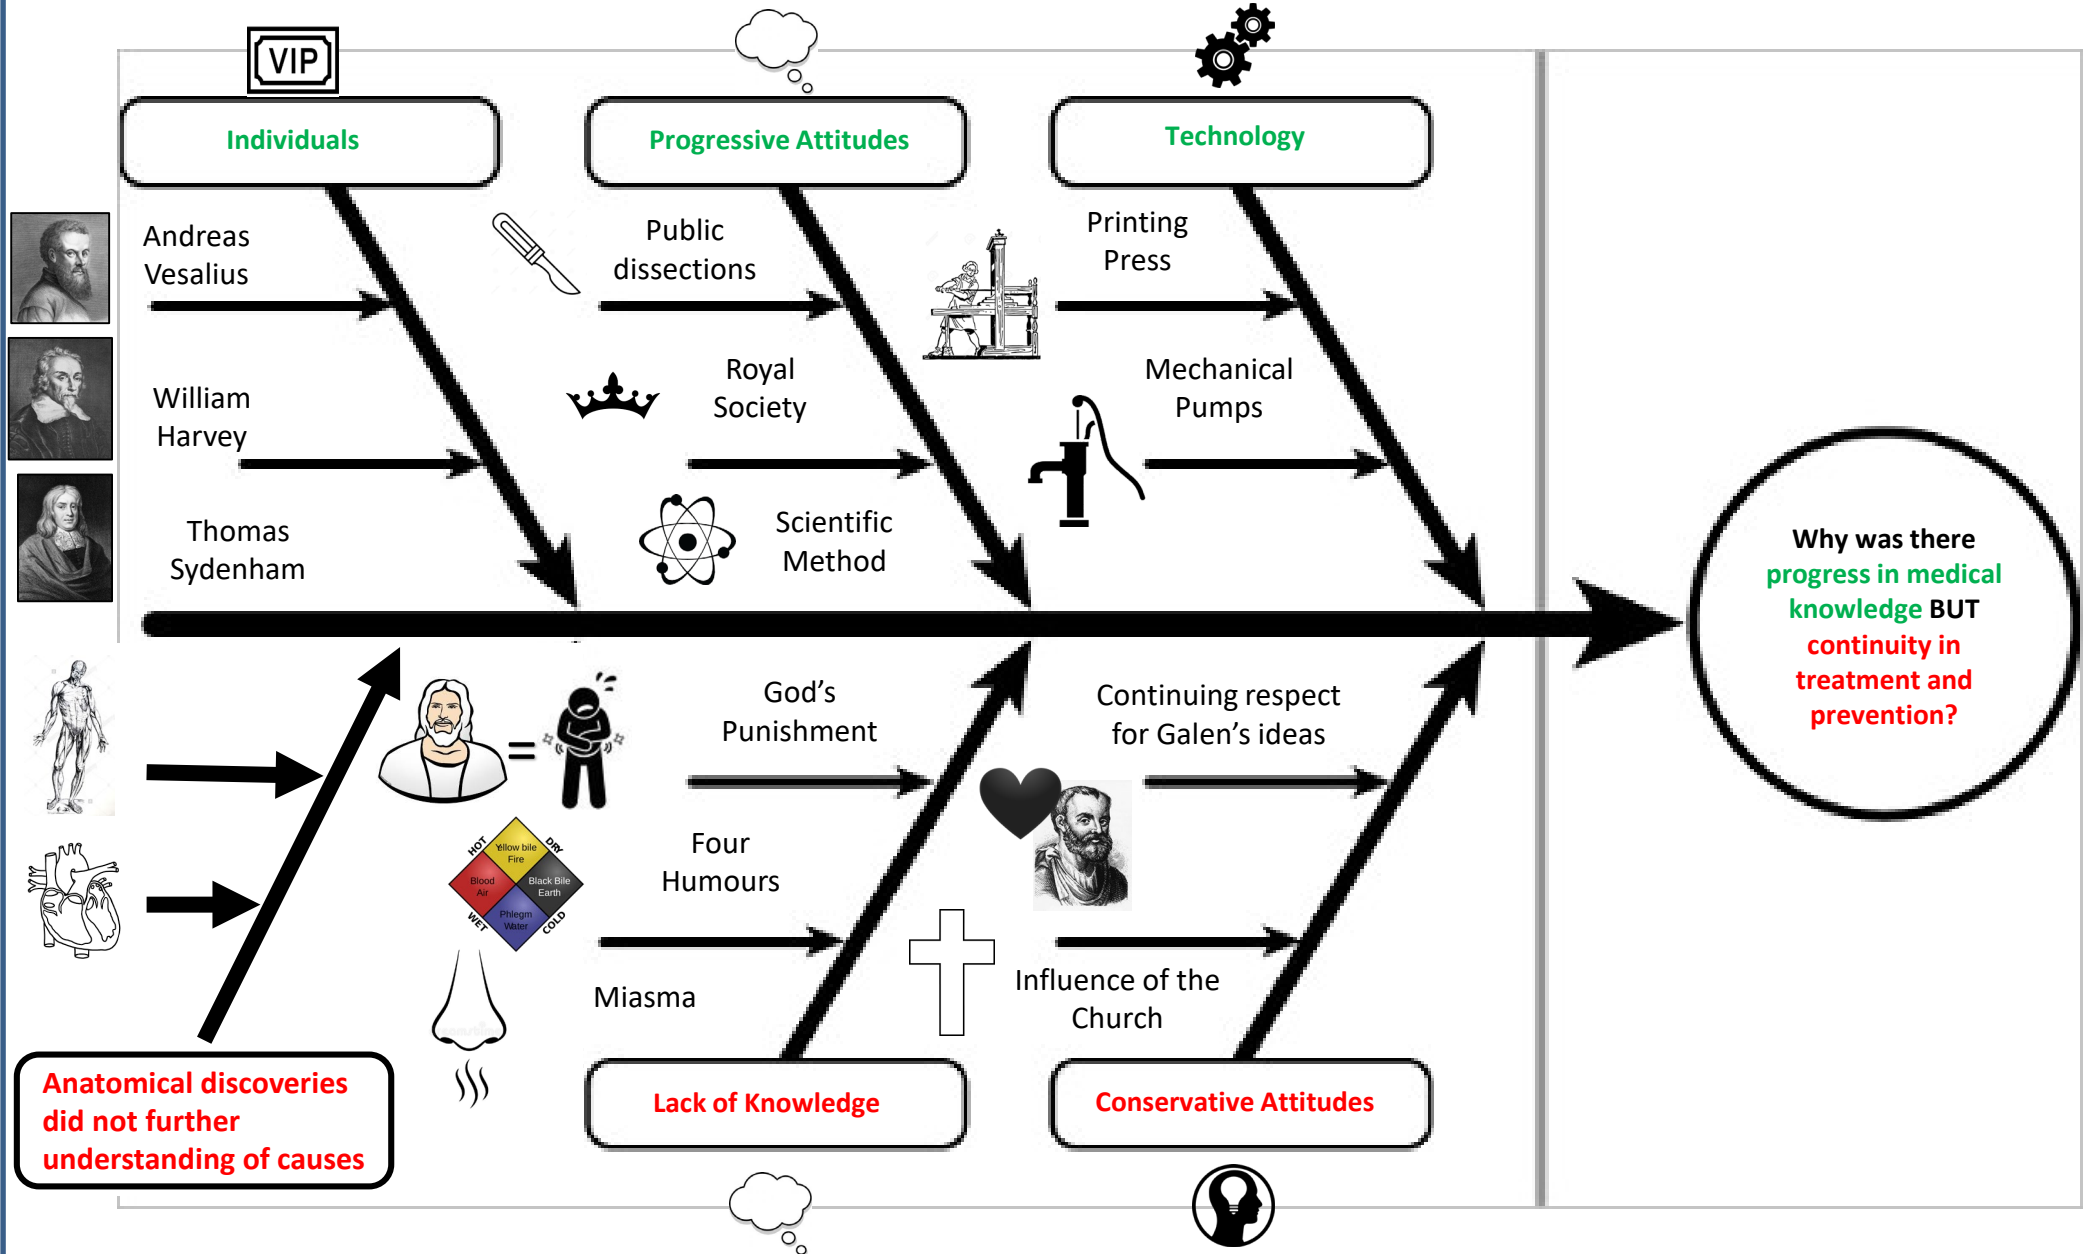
VIP

Individuals

Progressive Attitudes

Technology

Andreas Vesalius

Public dissections

Printing Press

William Harvey

Royal Society

Mechanical Pumps

Thomas Sydenham

Scientific Method

Why was there progress in medical knowledge BUT continuity in treatment and prevention?

God's Punishment

Continuing respect for Galen's ideas

Yellow bile Fire

HOT

DRY

Blood Air

Black Bile Earth

Phlegm Water

WET

COLD

Four Humours

Miasma

Influence of the Church

Anatomical discoveries did not further understanding of causes

Lack of Knowledge

Conservative Attitudes